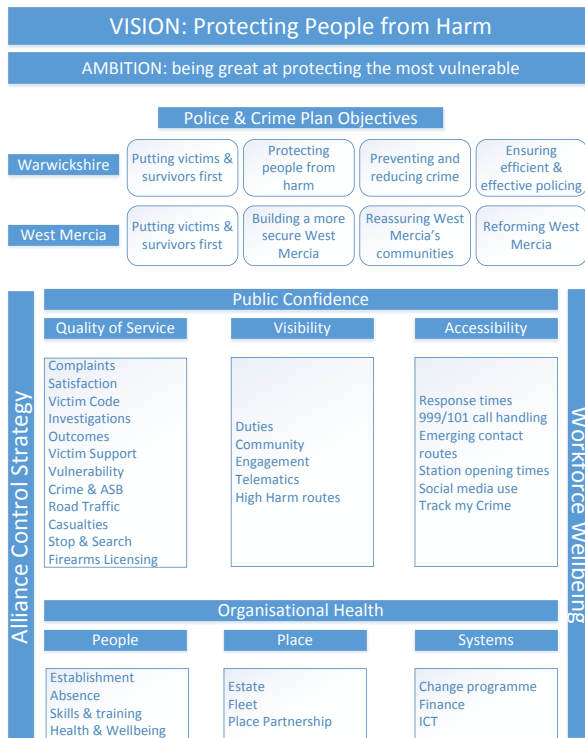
VISION: Protecting People from Harm

AMBITION: being great at protecting the most vulnerable

Police & Crime Plan Objectives

Warwickshire

Putting victims & survivors first

Protecting people from harm

Preventing and reducing crime

Ensuring efficient & effective policing

West Mercia

Putting victims & survivors first

Building a more secure West Mercia

Reassuring West Mercia's communities

Reforming West Mercia

Alliance Control Strategy

Public Confidence

Quality of Service

Complaints
Satisfaction
Victim Code
Investigations
Outcomes
Victim Support
Vulnerability
Crime & ASB
Road Traffic
Casualties
Stop & Search
Firearms Licensing

Visibility

Duties
Community
Engagement
Telematics
High Harm routes

Accessibility

Response times
999/101 call handling
Emerging contact routes
Station opening times
Social media use
Track my Crime

Organisational Health

People

Establishment
Absence
Skills & training
Health & Wellbeing

Place

Estate
Fleet
Place Partnership

Systems

Change programme
Finance
ICT

Workforce Wellbeing